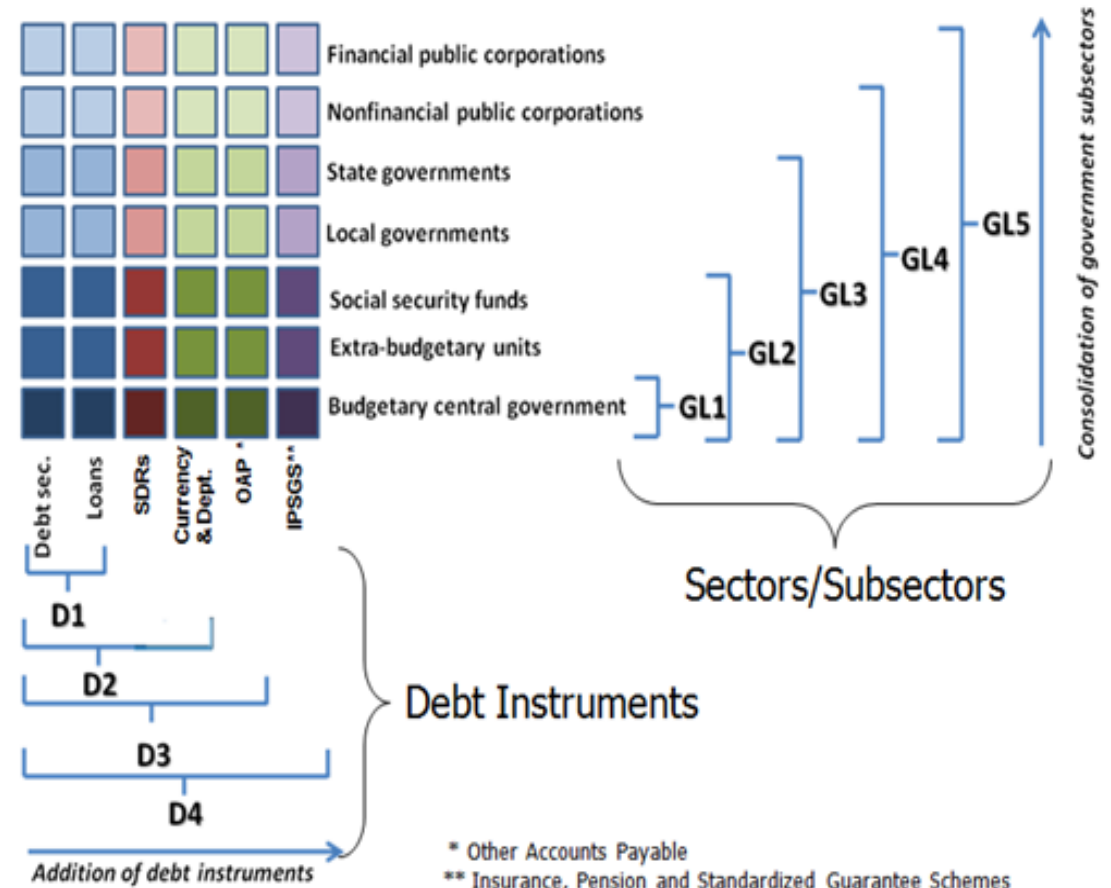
Financial public corporations
Nonfinancial public corporations
State governments
Local governments
Social security funds
Extra-budgetary units
Budgetary central government

GL1
GL2
GL3
GL4
GL5

Consolidation of government subsectors

Debt sec.
Loans
SDRs
Currency & Dept.
OAP *
IPSGS**

Sectors/Subsectors

D1
D2
D3
D4

Debt Instruments

Addition of debt instruments

* Other Accounts Payable
** Insurance, Pension and Standardized Guarantee Schemes